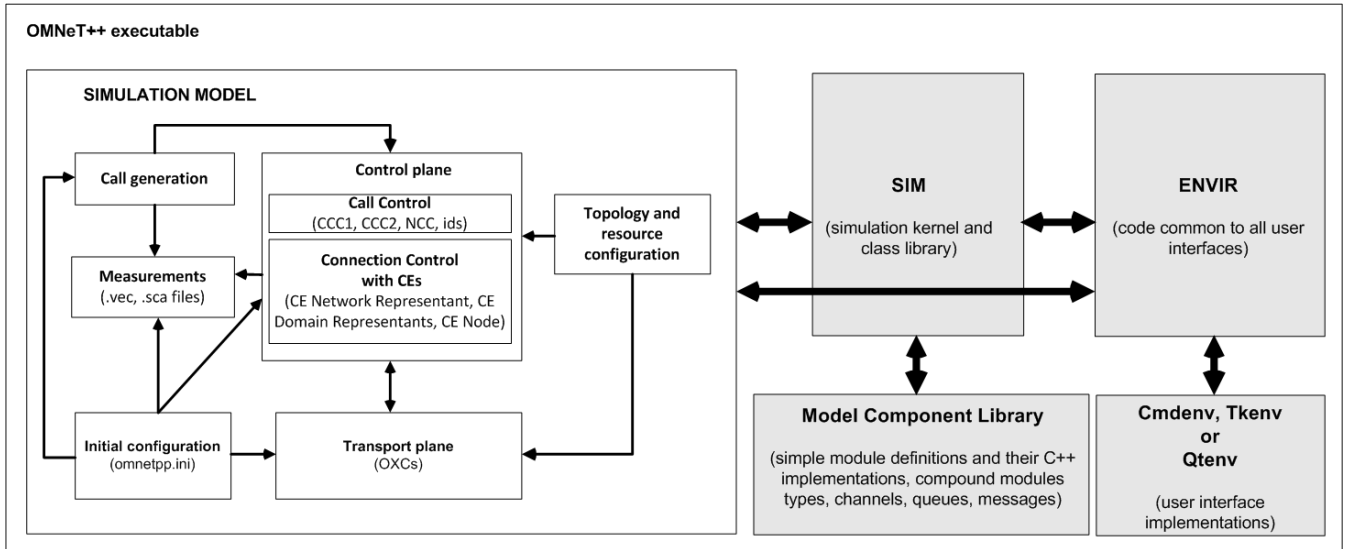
OMNeT++ executable

SIMULATION MODEL

Call generation

Control plane

Call Control
(CCC1, CCC2, NCC, ids)

Connection Control with CEs
(CE Network Representant, CE Domain Representants, CE Node)

Topology and resource configuration

Measurements
(.vec, .sca files)

Initial configuration
(omnetpp.ini)

Transport plane
(OXCs)

SIM
(simulation kernel and class library)

ENVIR
(code common to all user interfaces)

Model Component Library
(simple module definitions and their C++ implementations, compound modules types, channels, queues, messages)

Cmdenv, Tkenv
or
Qtenv
(user interface implementations)